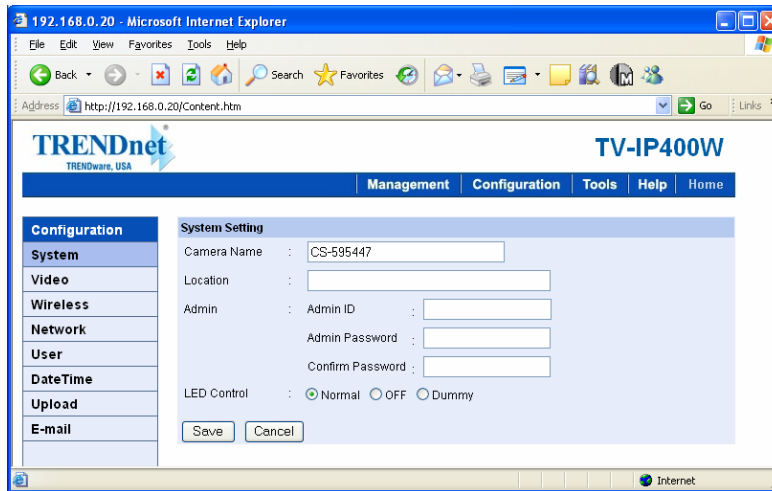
192.168.0.20 - Microsoft Internet Explorer

File Edit View Favorites Tools Help

Back Search Favorites

Address http://192.168.0.20/Content.htm Go Links

TRENDnet
TRENDware, USA

TV-IP400W

Management | Configuration | Tools | Help | Home

Configuration
System
Video
Wireless
Network
User
DateTime
Upload
E-mail

System Setting

Camera Name : CS-595447

Location :

Admin : Admin ID :

Admin Password :

Confirm Password :

LED Control : Normal OFF Dummy

Save Cancel

Internet